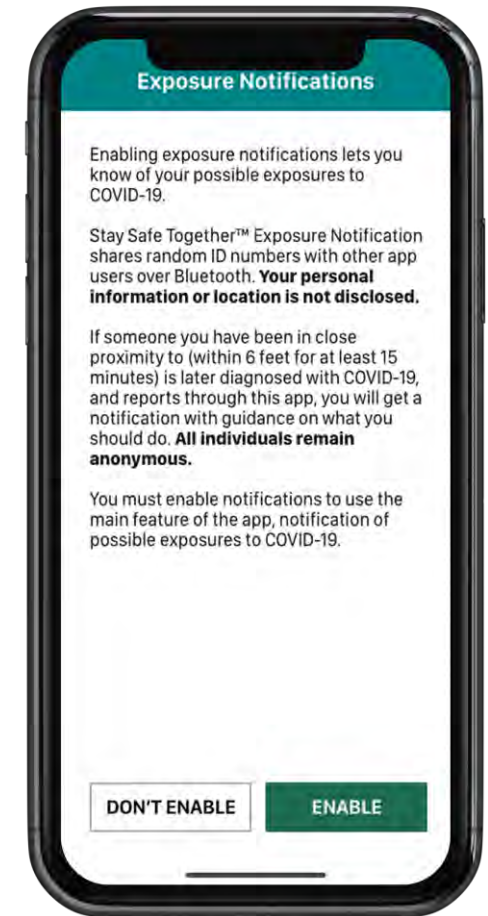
Exposure Notifications

Enabling exposure notifications lets you know of your possible exposures to COVID-19.

Stay Safe Together™ Exposure Notification shares random ID numbers with other app users over Bluetooth. **Your personal information or location is not disclosed.**

If someone you have been in close proximity to (within 6 feet for at least 15 minutes) is later diagnosed with COVID-19, and reports through this app, you will get a notification with guidance on what you should do. **All individuals remain anonymous.**

You must enable notifications to use the main feature of the app, notification of possible exposures to COVID-19.

DON'T ENABLE

ENABLE